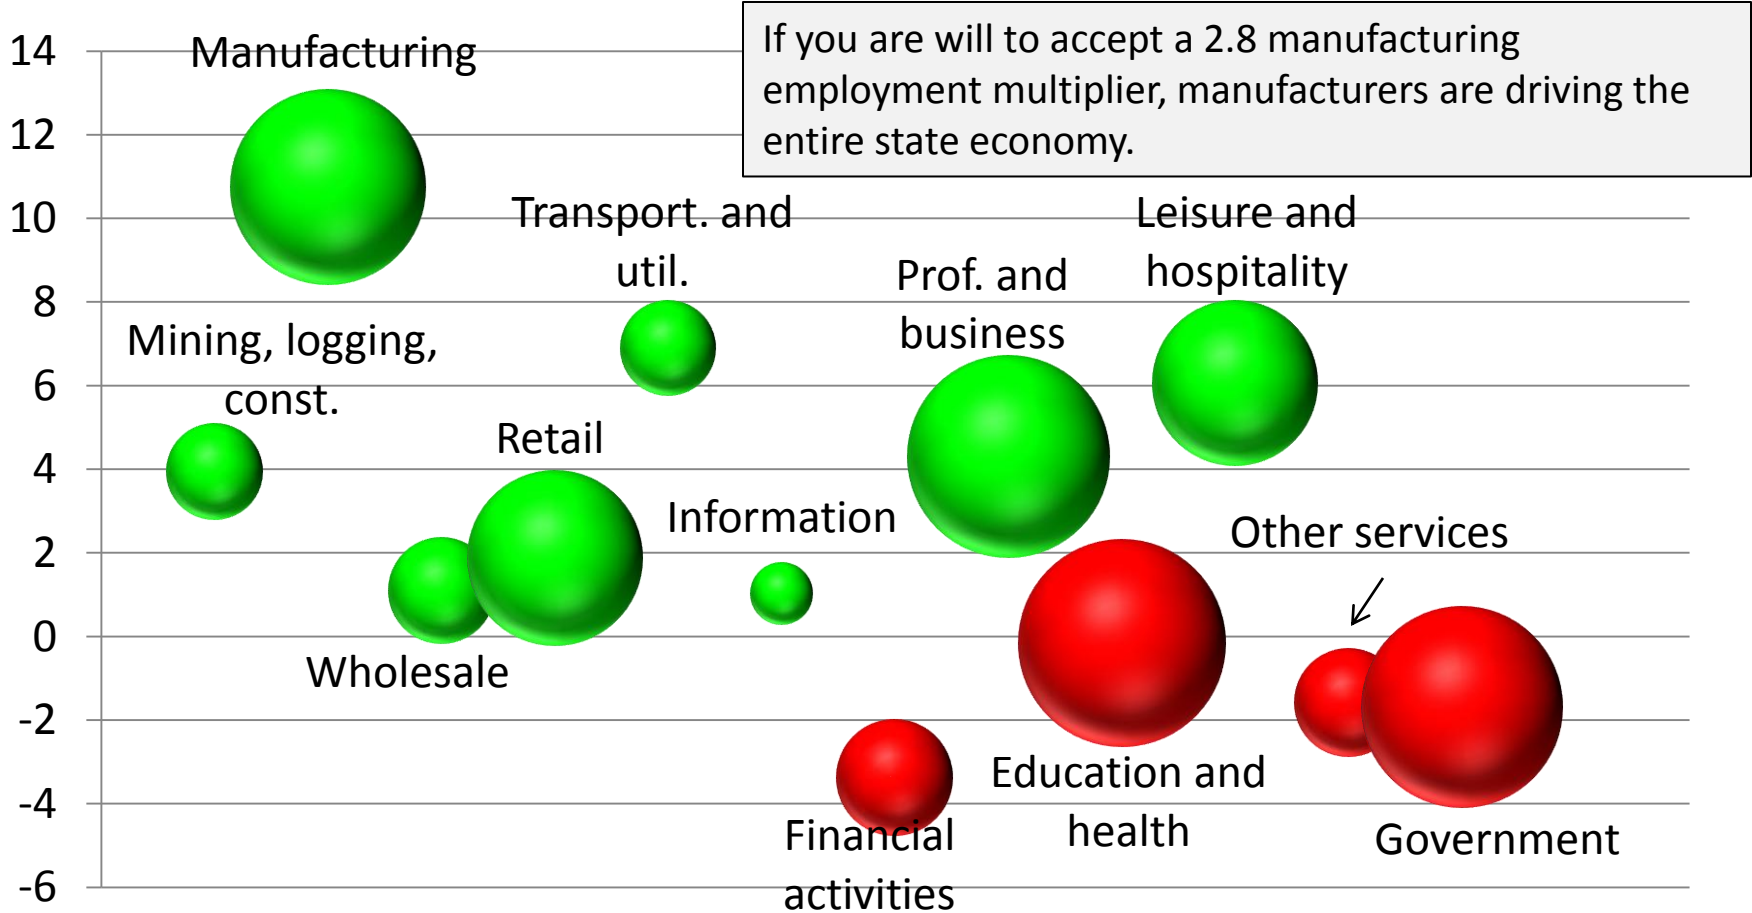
If you are will to accept a 2.8 manufacturing employment multiplier, manufacturers are driving the entire state economy.

14
12
10
8
6
4
2
0
-2
-4
-6

Manufacturing
Transport. and util.
Leisure and hospitality
Prof. and business
Mining, logging, const.
Retail
Information
Other services
Wholesale
Education and health
Government
Financial activities